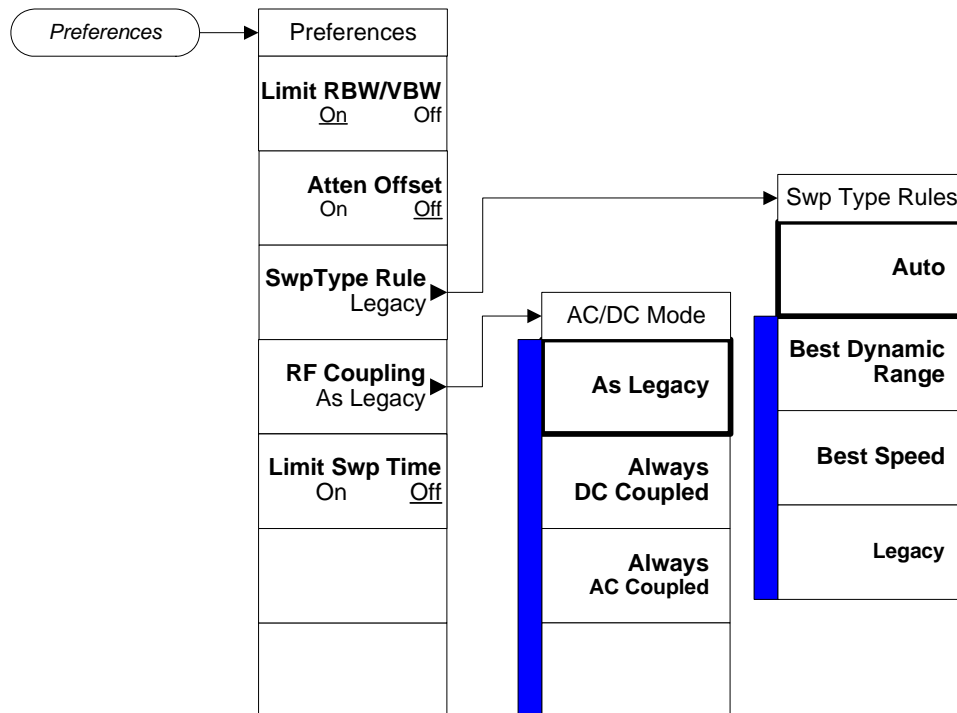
Preferences

Preferences

Limit RBW/VBW
On Off

Atten Offset
On Off

SwpType Rule
Legacy

RF Coupling
As Legacy

Limit Swp Time
On Off

AC/DC Mode

As Legacy

Always
DC Coupled

Always
AC Coupled

Swp Type Rules

Auto

Best Dynamic
Range

Best Speed

Legacy